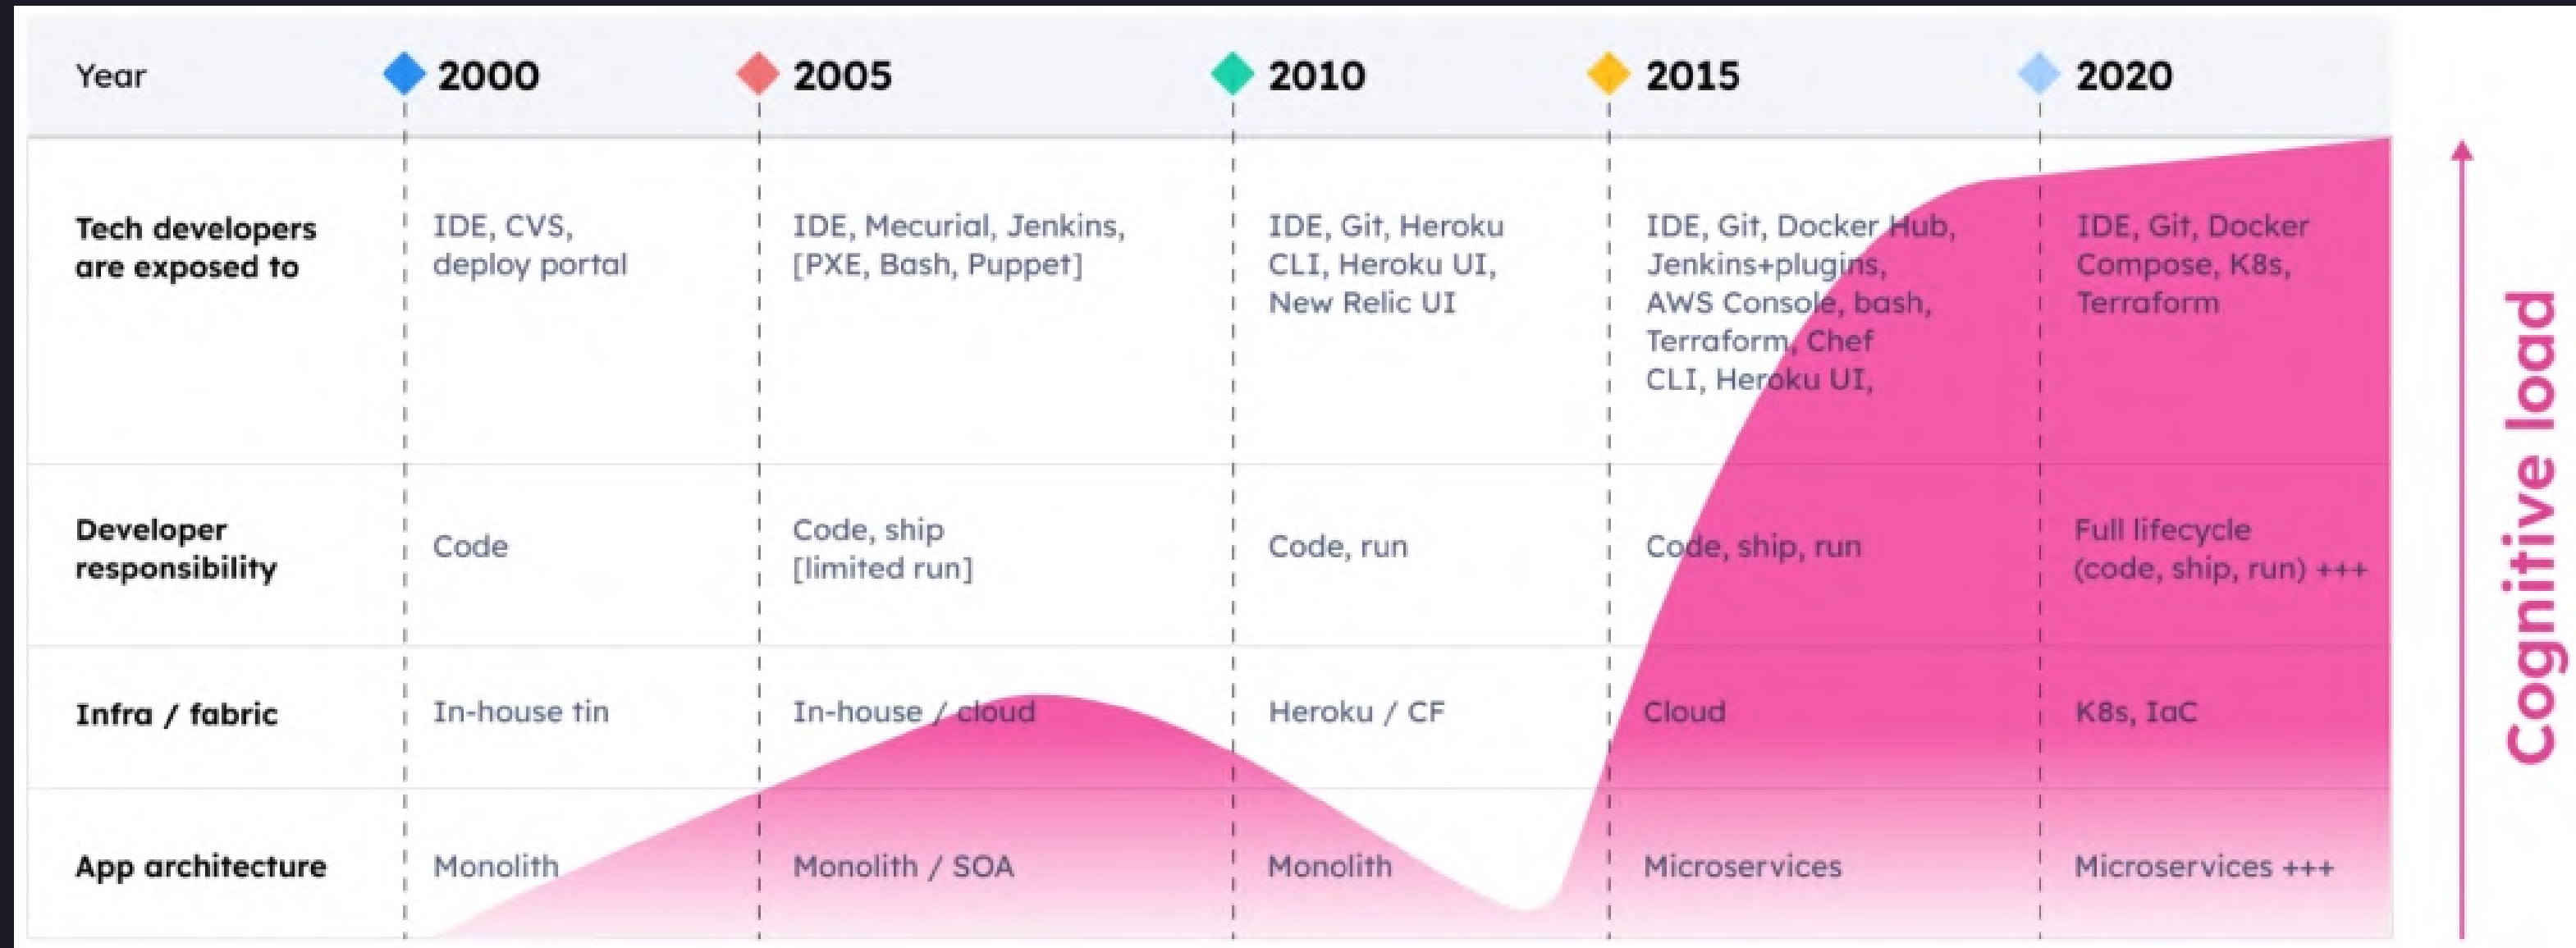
| Year | 2000 | 2005 | 2010 | 2015 | 2020 |
|---|---|---|---|---|---|
| Tech developers are exposed to | IDE, CVS, deploy portal | IDE, Mecurial, Jenkins, [PXE, Bash, Puppet] | IDE, Git, Heroku CLI, Heroku UI, New Relic UI | IDE, Git, Docker Hub, Jenkins+plugins, AWS Console, bash, Terraform, Chef CLI, Heroku UI, | IDE, Git, Docker Compose, K8s, Terraform |
| Developer responsibility | Code | Code, ship [limited run] | Code, run | Code, ship, run | Full lifecycle (code, ship, run) +++ |
| Infra / fabric | In-house tin | In-house / cloud | Heroku / CF | Cloud | K8s, IaC |
| App architecture | Monolith | Monolith / SOA | Monolith | Microservices | Microservices +++ |

Cognitive load